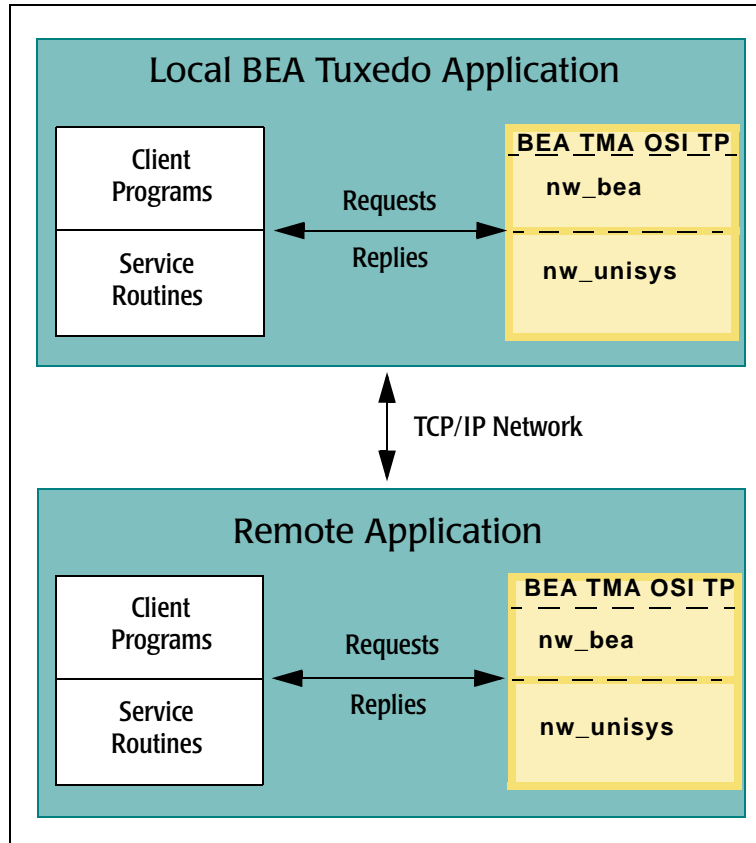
Local BEA Tuxedo Application

Client Programs

Service Routines

Requests

Replies

BEA TMA OSI TP

nw_bea

nw_unisys

TCP/IP Network

Remote Application

Client Programs

Service Routines

Requests

Replies

BEA TMA OSI TP

nw_bea

nw_unisys